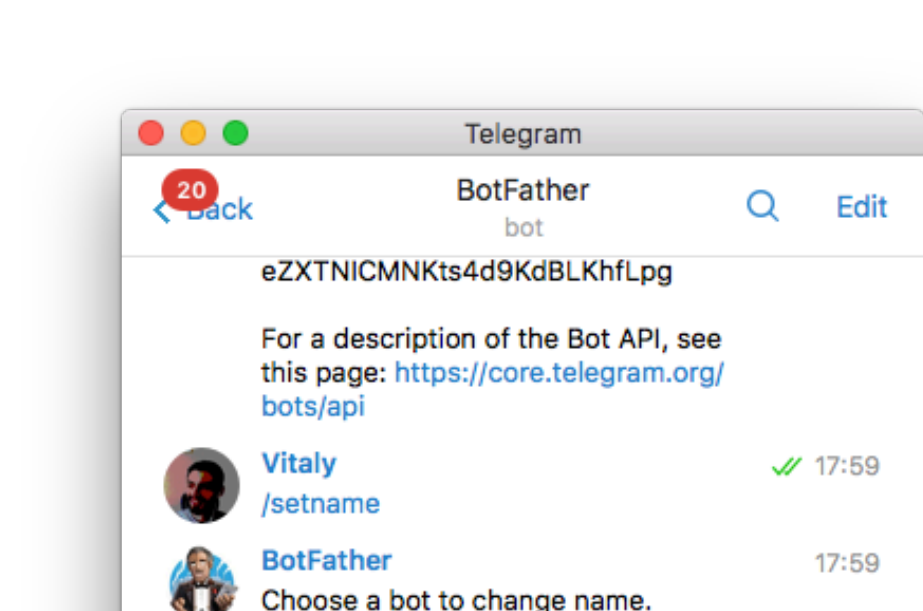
Telegram

20 Back

BotFather
bot

Edit

eZXTNICMNKts4d9KdBLKhfLpg

For a description of the Bot API, see this page: https://core.telegram.org/bots/api

Vitaly
17:59
/setname

BotFather
17:59
Choose a bot to change name.